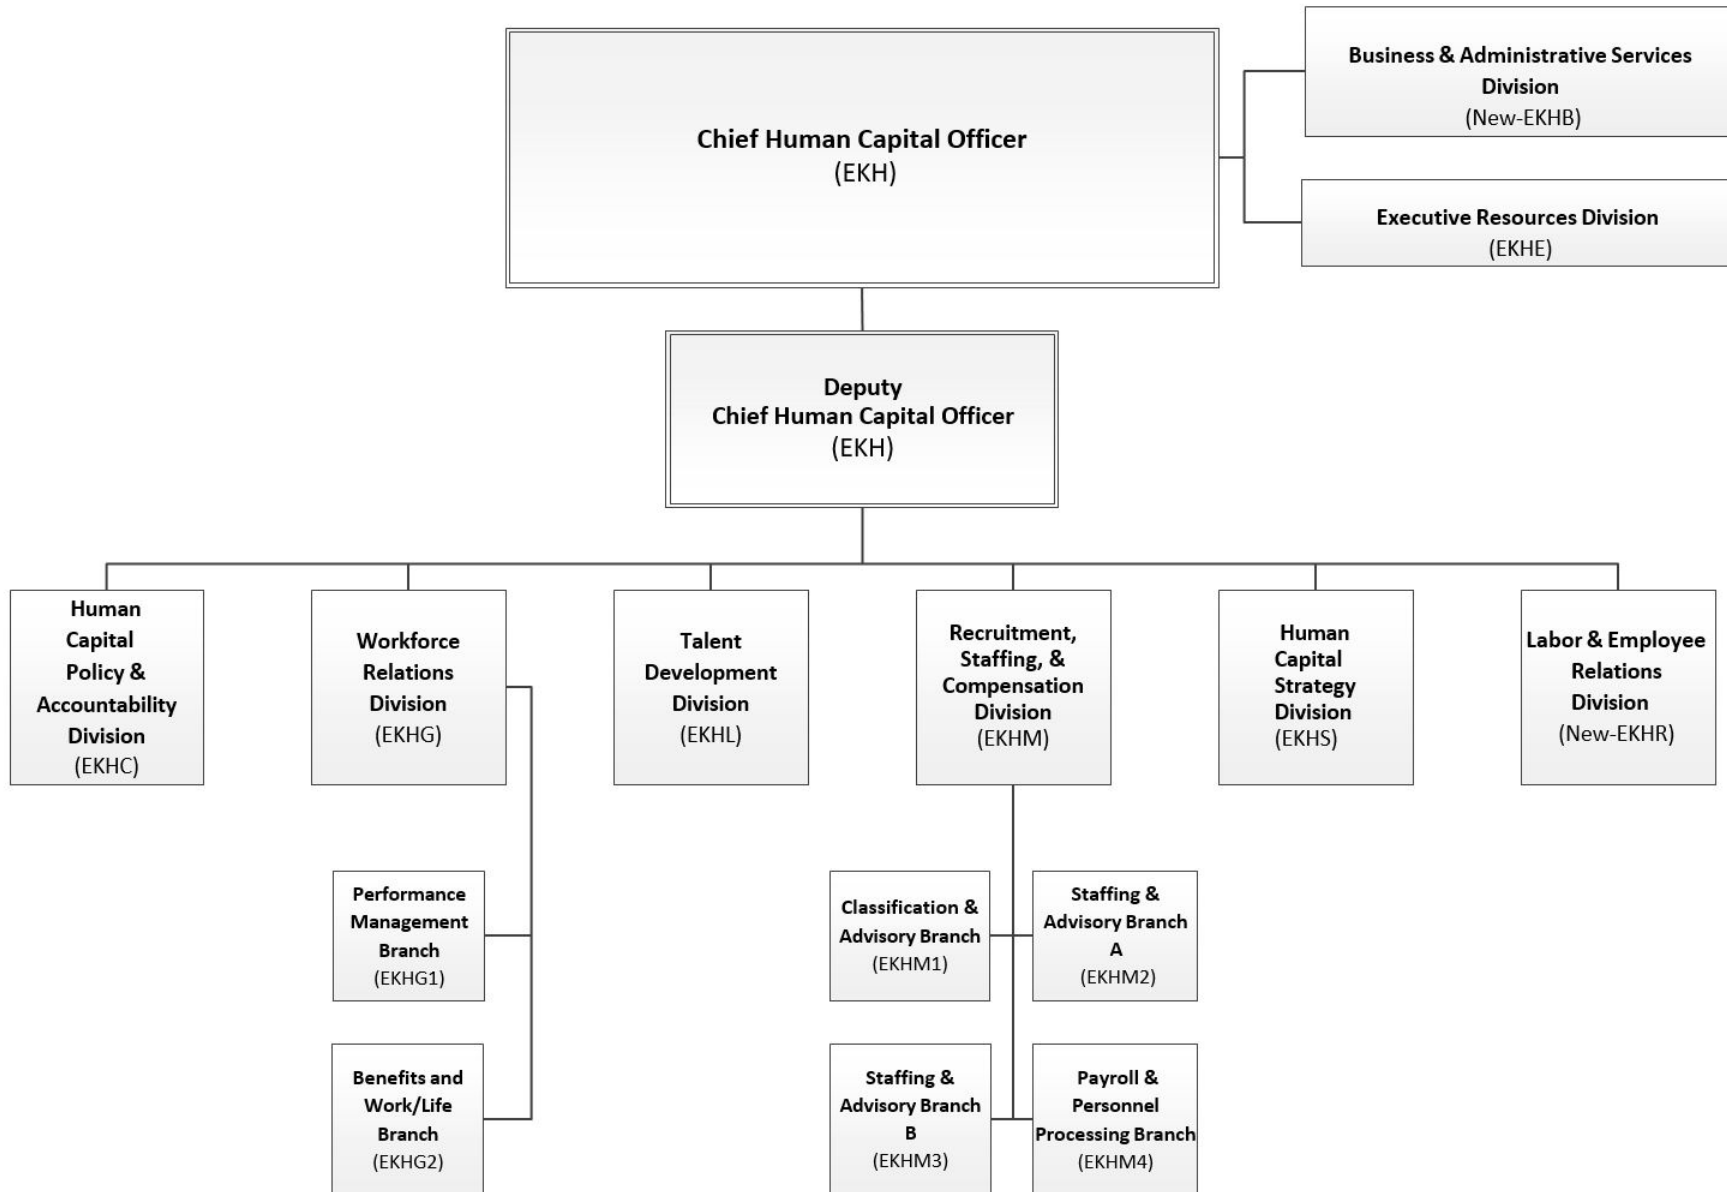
Chief Human Capital Officer
(EKH)

Business & Administrative Services Division
(New-EKHB)

Executive Resources Division
(EKHE)

Deputy Chief Human Capital Officer
(EKH)

Human Capital Policy & Accountability Division
(EKHC)

Workforce Relations Division
(EKHG)

Talent Development Division
(EKHL)

Recruitment, Staffing, & Compensation Division
(EKHM)

Human Capital Strategy Division
(EKHS)

Labor & Employee Relations Division
(New-EKHR)

Performance Management Branch
(EKHG1)

Benefits and Work/Life Branch
(EKHG2)

Classification & Advisory Branch
(EKHM1)

Staffing & Advisory Branch A
(EKHM2)

Staffing & Advisory Branch B
(EKHM3)

Payroll & Personnel Processing Branch
(EKHM4)